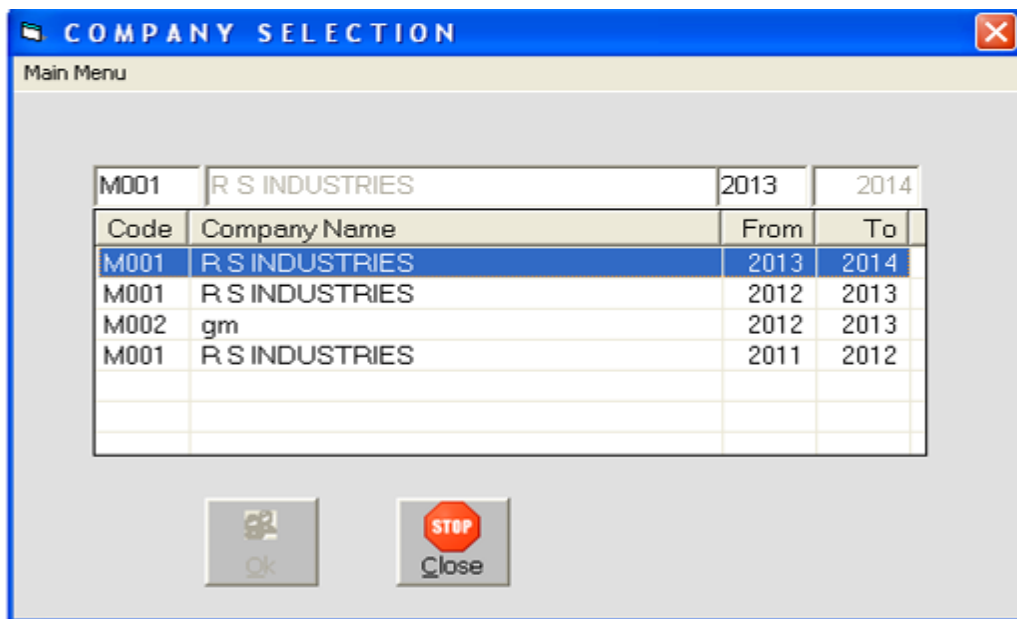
COMPANY SELECTION

Main Menu

M001 R S INDUSTRIES 2013 2014

| Code | Company Name | From | To |
|---|---|---|---|
| M001 | R S INDUSTRIES | 2013 | 2014 |
| M001 | R S INDUSTRIES | 2012 | 2013 |
| M002 | gm | 2012 | 2013 |
| M001 | R S INDUSTRIES | 2011 | 2012 |

Ok

STOP
Close